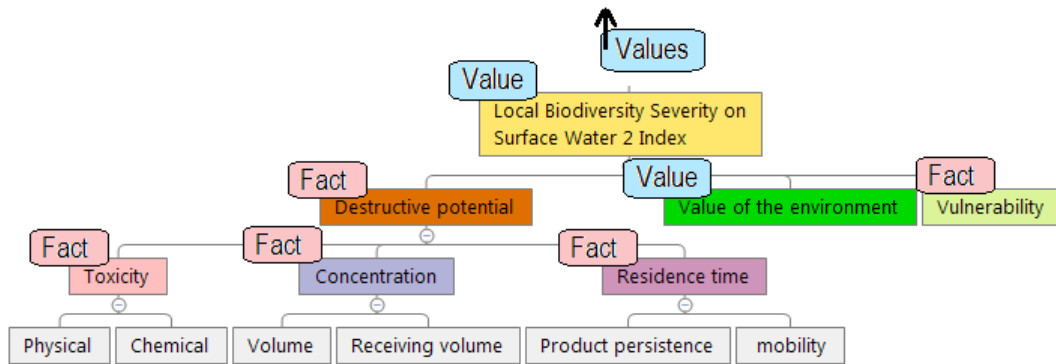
Values

Value

Local Biodiversity Severity on Surface Water 2 Index

Fact

Destructive potential

Value

Value of the environment

Fact

Vulnerability

Fact

Toxicity

Fact

Concentration

Fact

Residence time

Physical

Chemical

Volume

Receiving volume

Product persistence

mobility